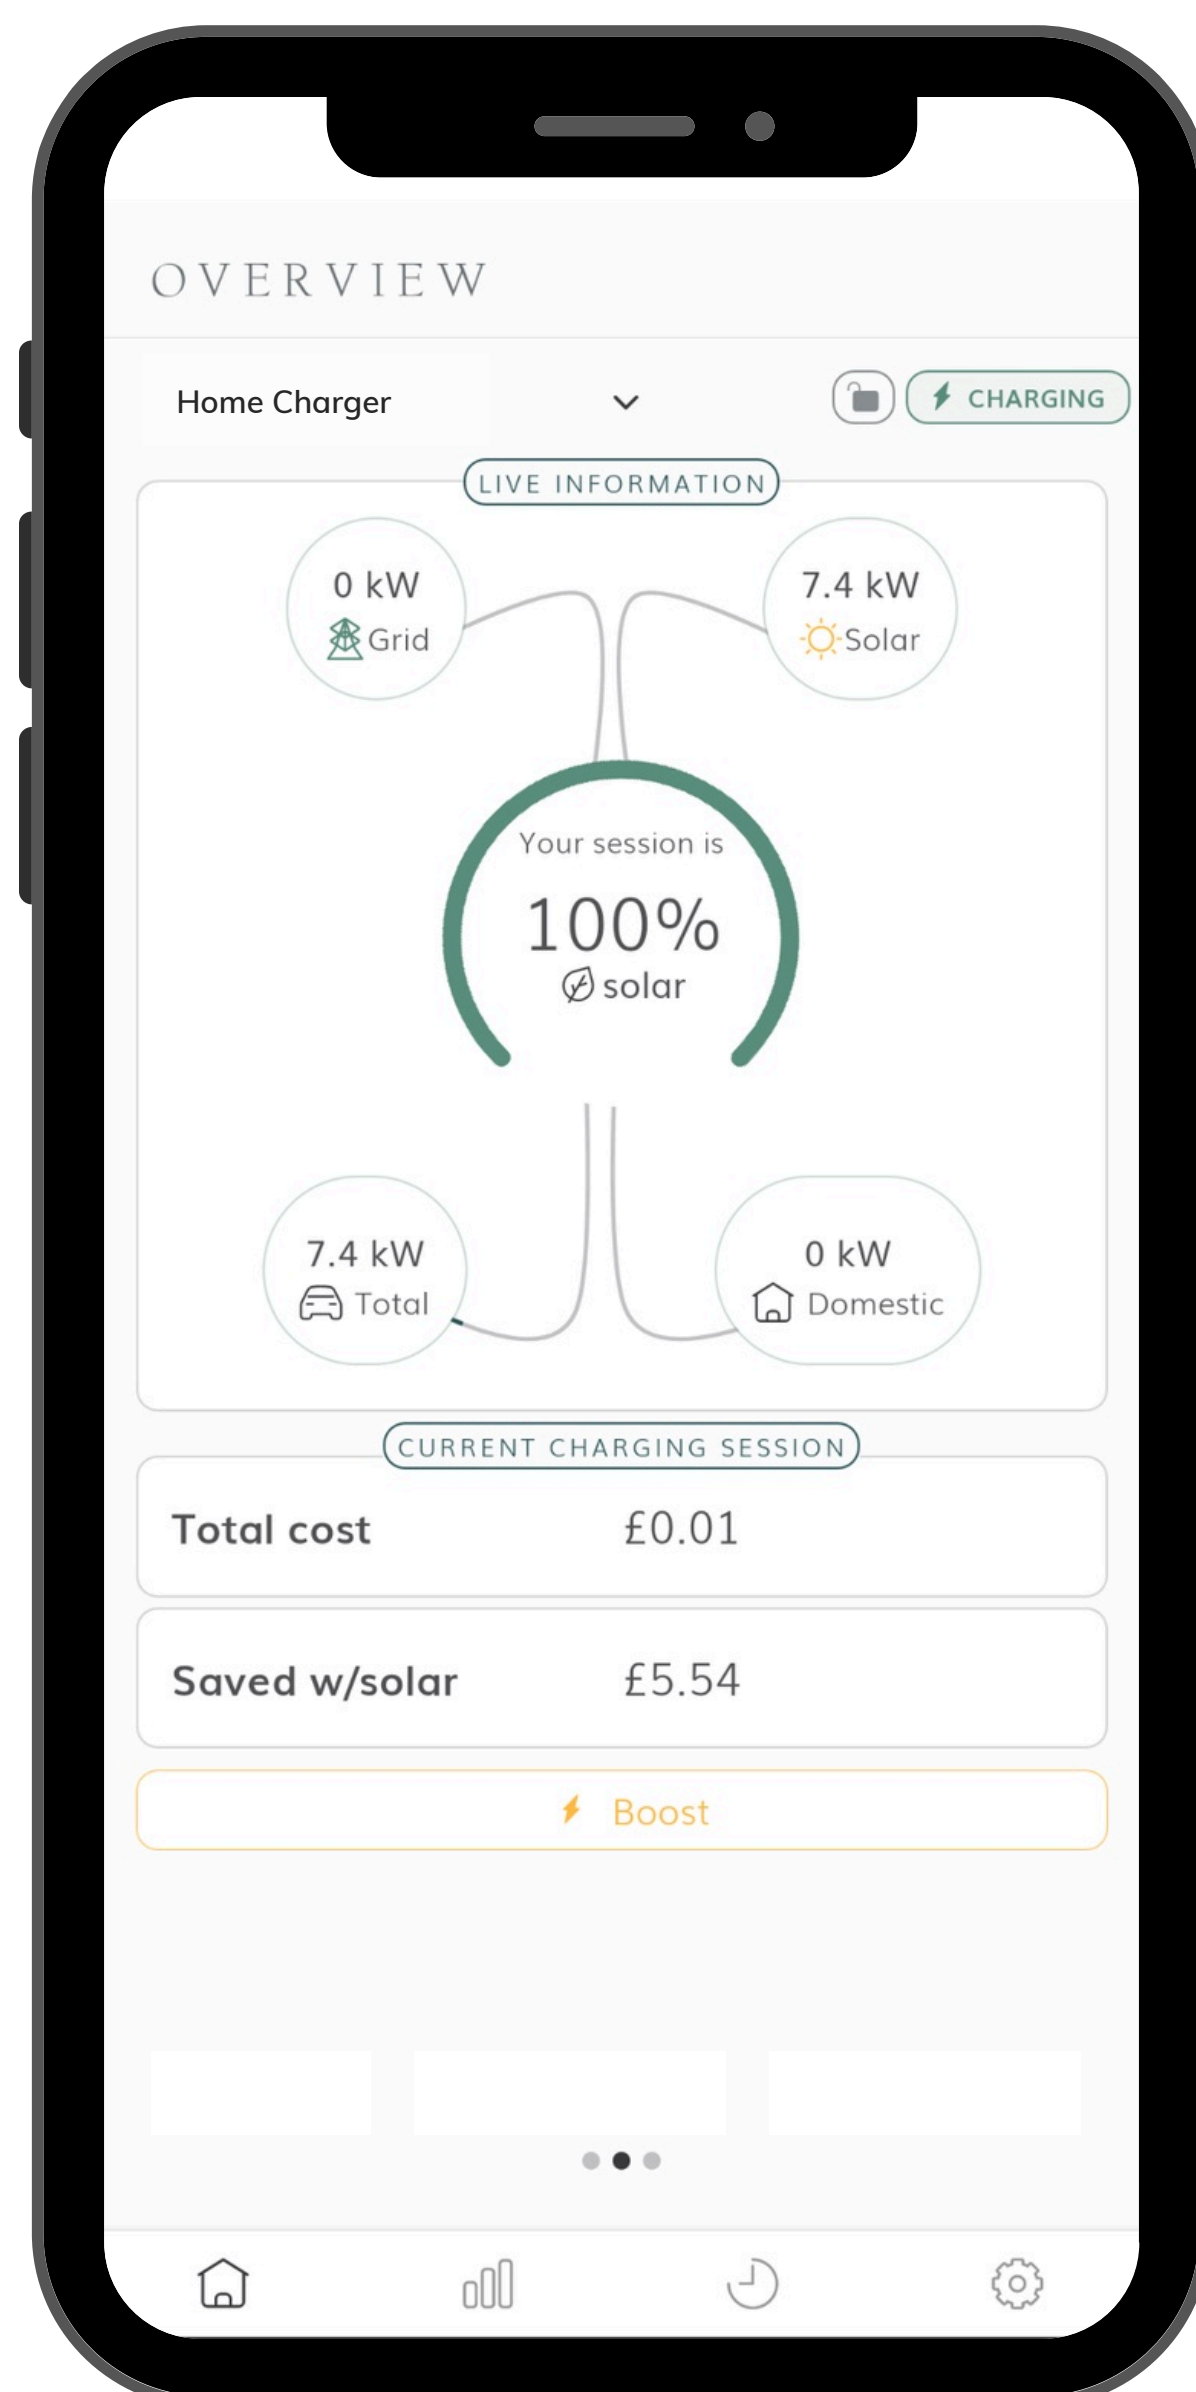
OVERVIEW

Home Charger

CHARGING

LIVE INFORMATION

0 kW
Grid

7.4 kW
Solar

Your session is
100%
solar

7.4 kW
Total

0 kW
Domestic

CURRENT CHARGING SESSION

Total cost £0.01

Saved w/solar £5.54

Boost